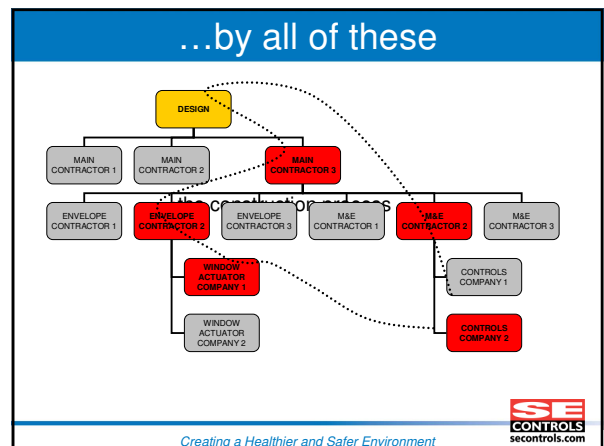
…by all of these

DESIGN

MAIN CONTRACTOR 1

MAIN CONTRACTOR 2

MAIN CONTRACTOR 3

…the construction process

ENVELOPE CONTRACTOR 1

ENVELOPE CONTRACTOR 2

ENVELOPE CONTRACTOR 3

M&E CONTRACTOR 1

M&E CONTRACTOR 2

M&E CONTRACTOR 3

WINDOW ACTUATOR COMPANY 1

WINDOW ACTUATOR COMPANY 2

CONTROLS COMPANY 1

CONTROLS COMPANY 2

SE CONTROLS secontrols.com

Creating a Healthier and Safer Environment